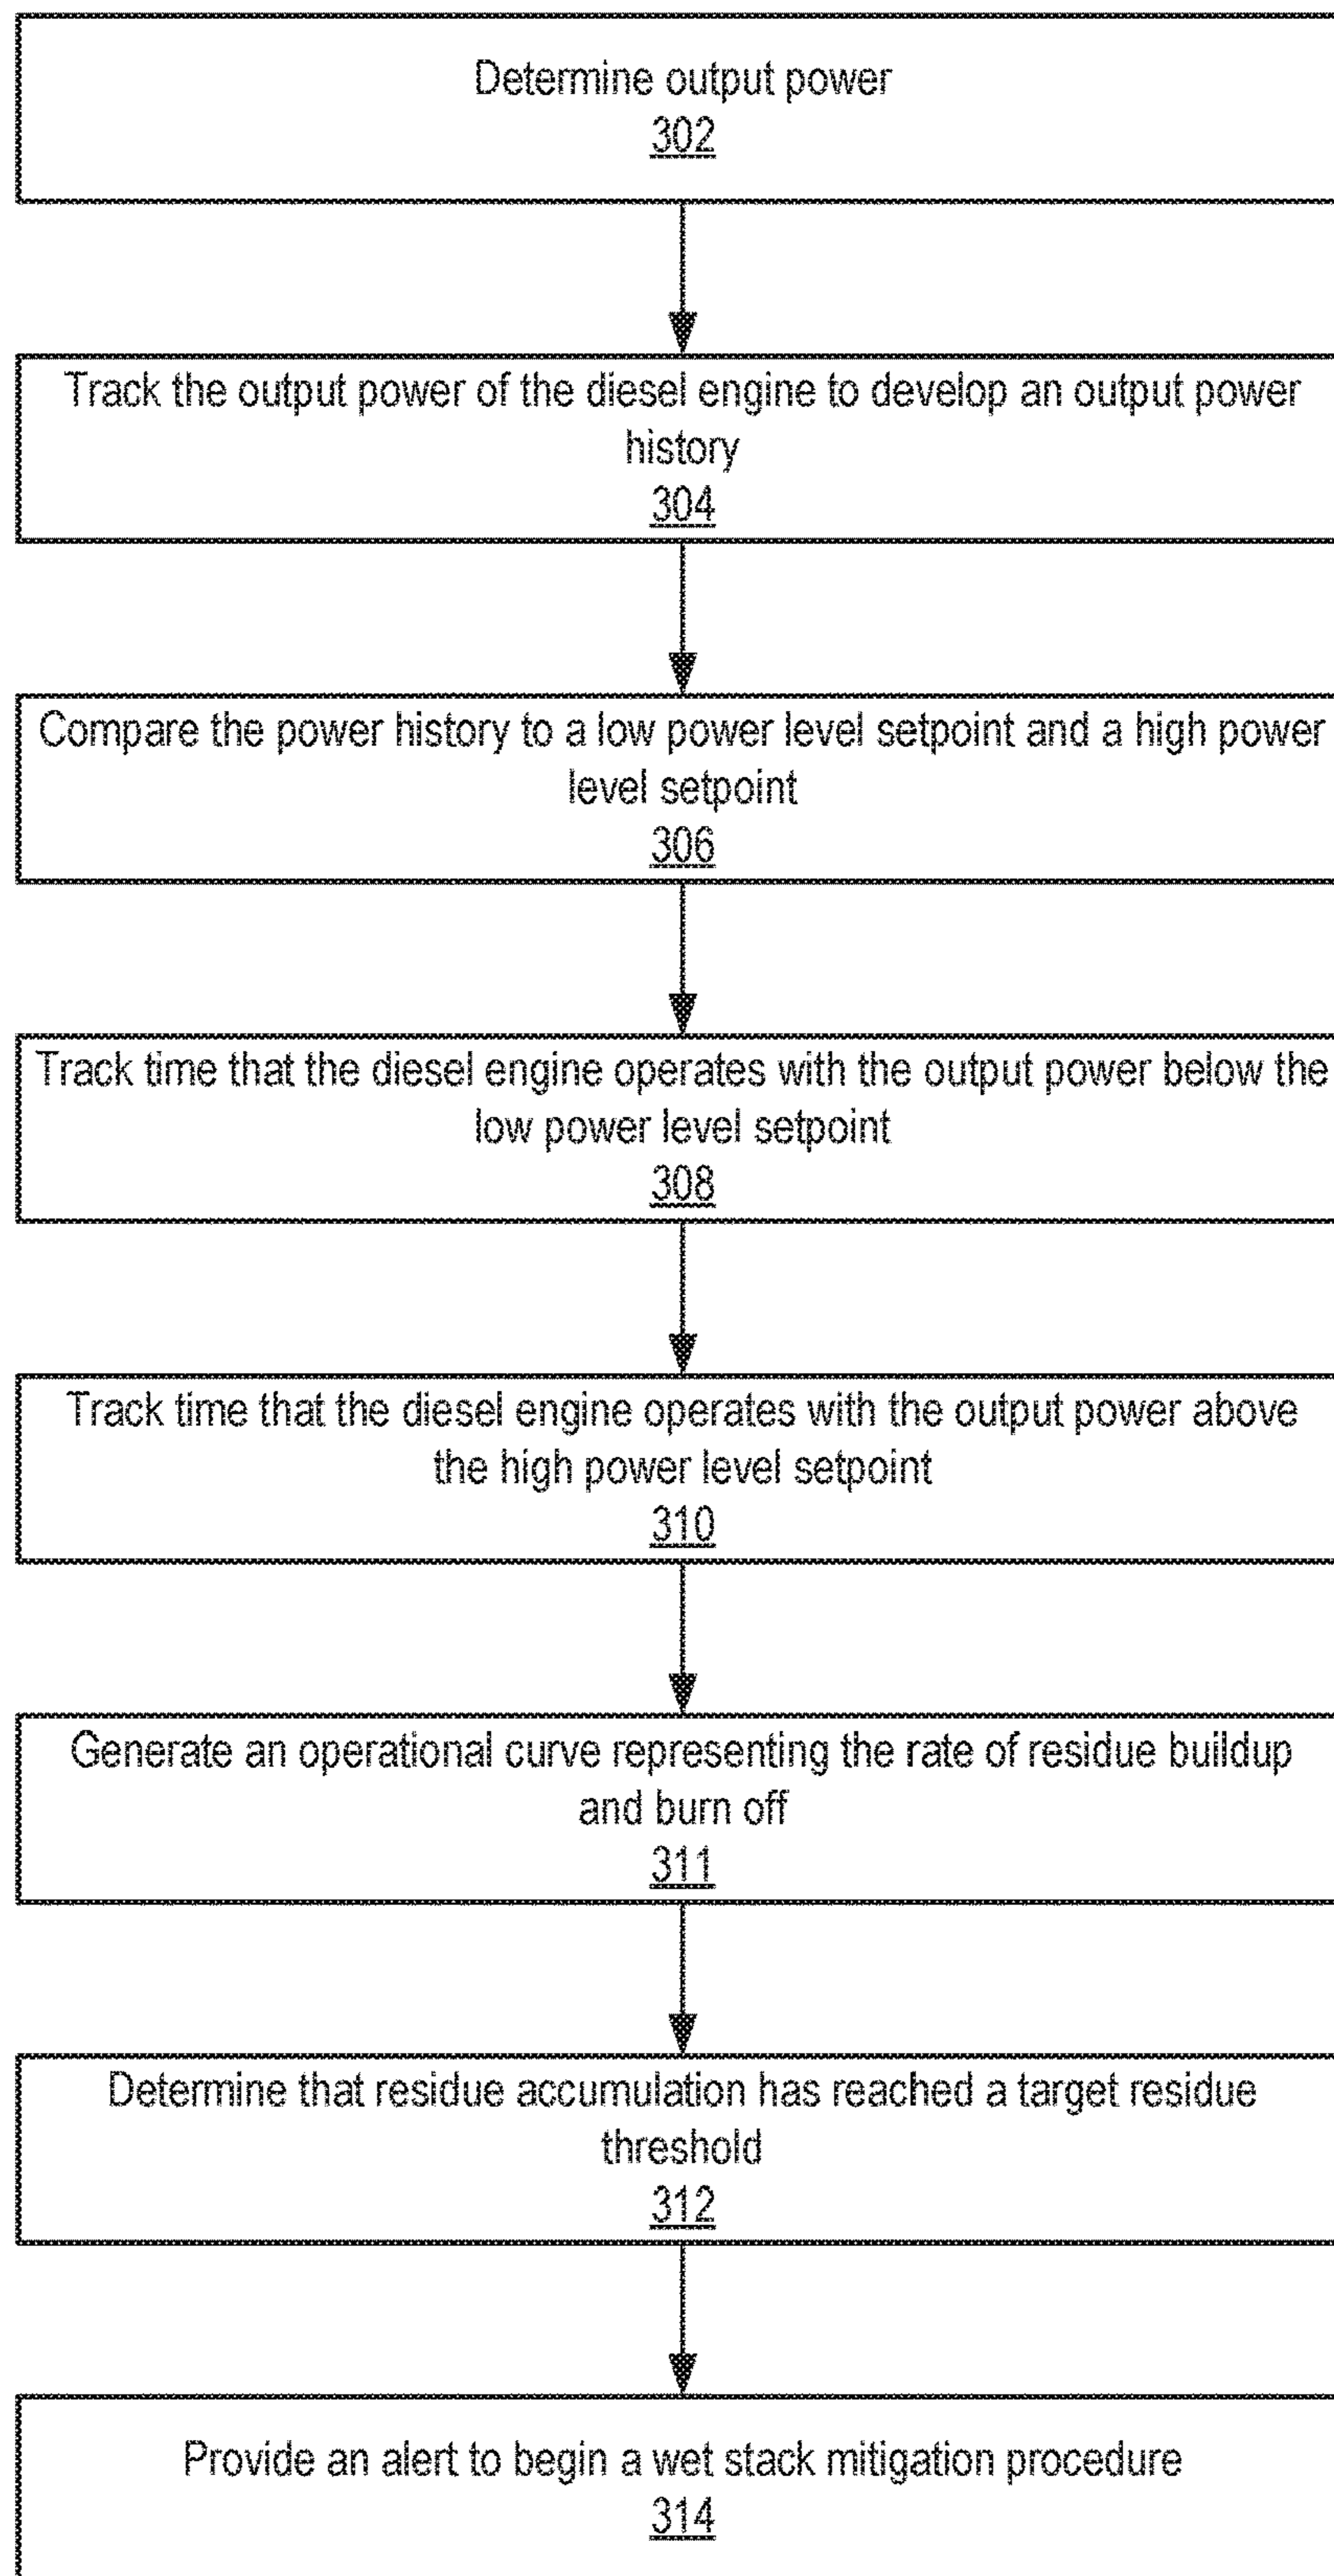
Determine output power
302

Track the output power of the diesel engine to develop an output power history
304

Compare the power history to a low power level setpoint and a high power level setpoint
306

Track time that the diesel engine operates with the output power below the low power level setpoint
308

Track time that the diesel engine operates with the output power above the high power level setpoint
310

Generate an operational curve representing the rate of residue buildup and burn off
311

Determine that residue accumulation has reached a target residue threshold
312

Provide an alert to begin a wet stack mitigation procedure
314